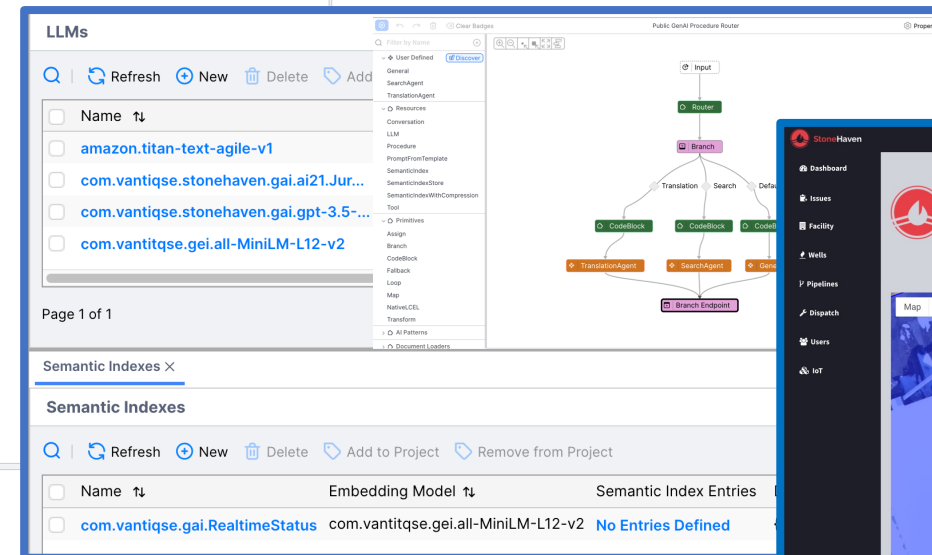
LLMs

Refresh New Delete Add

| Name ⇅ |
|---|
| amazon.titan-text-agile-v1 |
| com.vantiqse.stonehaven.gai.ai21.Jur... |
| com.vantiqse.stonehaven.gai.gpt-3.5-... |
| com.vantitqse.gei.all-MiniLM-L12-v2 |

Page 1 of 1

Clear Badges Public GenAI Procedure Router Proper

Filter by Name
User Defined Discover
General
SearchAgent
TranslationAgent
Resources
Conversation
LLM
Procedure
PromptFromTemplate
SemanticIndex
SemanticIndexStore
SemanticIndexWithCompression
Tool
Primitives
Assign
Branch
CodeBlock
Fallback
Loop
Map
NativeLCEL
Transform
AI Patterns
Document Loaders

Input
Router
Branch
Translation
Search
Defau
CodeBlock
CodeBlock
CodeB
TranslationAgent
SearchAgent
Gene
Branch Endpoint

StoneHaven
Dashboard
Issues
Facility
Wells
Pipelines
Dispatch
Users
IoT
Map

Semantic Indexes ×

Semantic Indexes

Refresh New Delete Add to Project Remove from Project

| Name ⇅ | Embedding Model ⇅ | Semantic Index Entries |
|---|---|---|
| com.vantiqse.gai.RealtimeStatus | com.vantitqse.gei.all-MiniLM-L12-v2 | No Entries Defined |